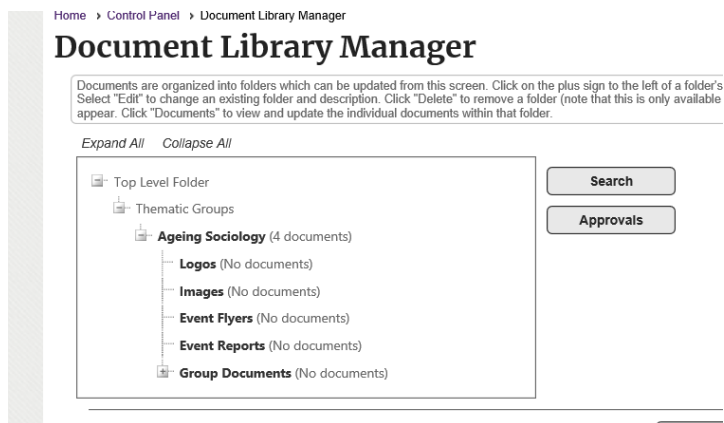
Home › Control Panel › Document Library Manager

# Document Library Manager

Documents are organized into folders which can be updated from this screen. Click on the plus sign to the left of a folder's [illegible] Select "Edit" to change an existing folder and description. Click "Delete" to remove a folder (note that this is only available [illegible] appear. Click "Documents" to view and update the individual documents within that folder.

Expand All Collapse All

Top Level Folder
Thematic Groups
Ageing Sociology (4 documents)
Logos (No documents)
Images (No documents)
Event Flyers (No documents)
Event Reports (No documents)
Group Documents (No documents)

Search

Approvals